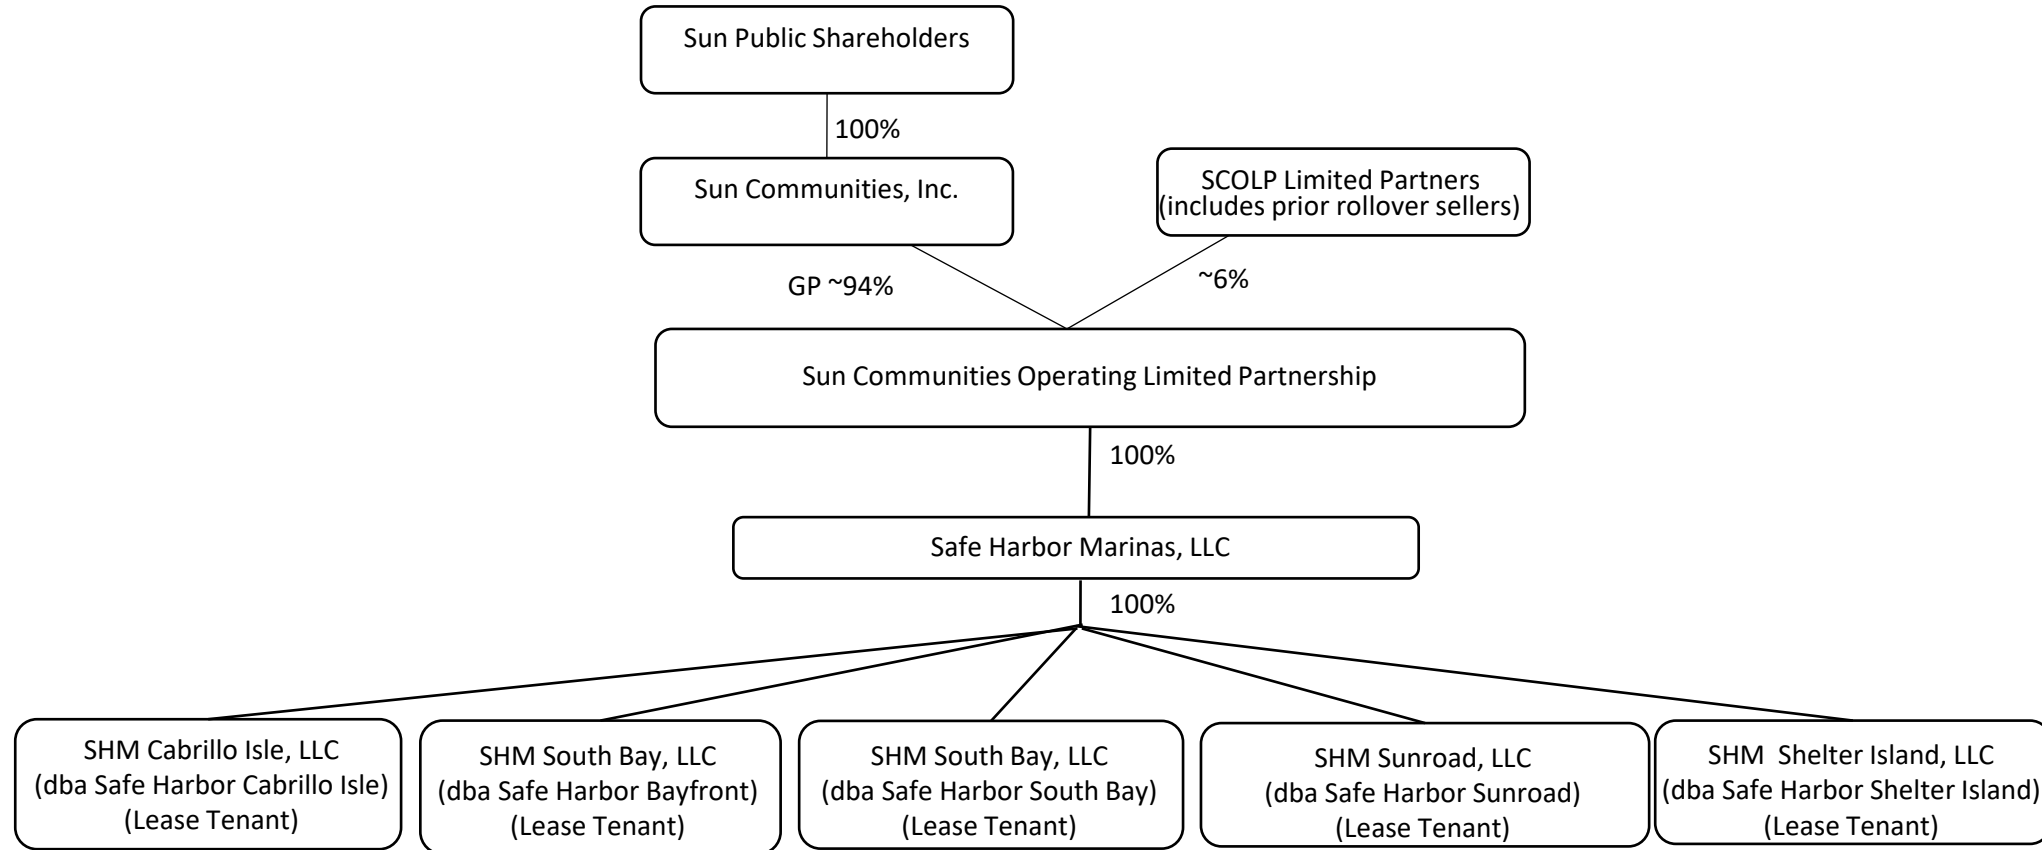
Sun Public Shareholders

100%

Sun Communities, Inc.

SCOLP Limited Partners (includes prior rollover sellers)

GP ~94%

~6%

Sun Communities Operating Limited Partnership

100%

Safe Harbor Marinas, LLC

100%

SHM Cabrillo Isle, LLC (dba Safe Harbor Cabrillo Isle) (Lease Tenant)

SHM South Bay, LLC (dba Safe Harbor Bayfront) (Lease Tenant)

SHM South Bay, LLC (dba Safe Harbor South Bay) (Lease Tenant)

SHM Sunroad, LLC (dba Safe Harbor Sunroad) (Lease Tenant)

SHM Shelter Island, LLC (dba Safe Harbor Shelter Island) (Lease Tenant)